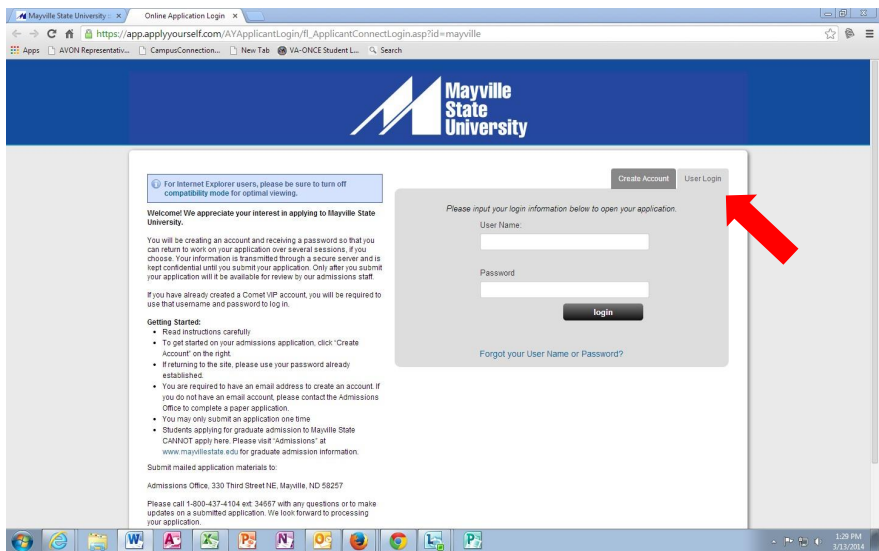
Mayville State University : ×
Online Application Login ×

https://app.applyyourself.com/AYApplicantLogin/fl_ApplicantConnectLogin.asp?id=mayville

Apps AVON Representativ... CampusConnection... New Tab VA-ONCE Student L... Search

Mayville State University

For Internet Explorer users, please be sure to turn off compatibility mode for optimal viewing.

Welcome! We appreciate your interest in applying to Mayville State University.

You will be creating an account and receiving a password so that you can return to work on your application over several sessions, if you choose. Your information is transmitted through a secure server and is kept confidential until you submit your application. Only after you submit your application will it be available for review by our admissions staff.

If you have already created a Comet VIP account, you will be required to use that username and password to log in.

Getting Started:
- Read instructions carefully
- To get started on your admissions application, click "Create Account" on the right.
- If returning to the site, please use your password already established.
- You are required to have an email address to create an account. If you do not have an email account, please contact the Admissions Office to complete a paper application.
- You may only submit an application one time
- Students applying for graduate admission to Mayville State CANNOT apply here. Please visit "Admissions" at www.mayvillestate.edu for graduate admission information.

Submit mailed application materials to:

Admissions Office, 330 Third Street NE, Mayville, ND 58257

Please call 1-800-437-4104 ext. 34667 with any questions or to make updates on a submitted application. We look forward to processing your application.

Create Account
User Login

Please input your login information below to open your application.

User Name:

Password

login

Forgot your User Name or Password?

1:29 PM
3/13/2014